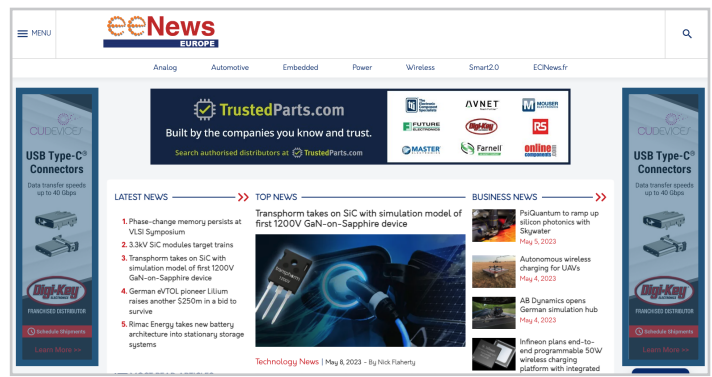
MENU

eeNews EUROPE

Analog Automotive Embedded Power Wireless Smart2.0 ECINews.fr

CUI DEVICES
USB Type-C® Connectors
Data transfer speeds up to 40 Gbps
Digi-Key ELECTRONICS
FRANCHISED DISTRIBUTOR
Schedule Shipments
Learn More >>

TrustedParts.com
Built by the companies you know and trust.
Search authorised distributors at TrustedParts.com
AVNET
MOUSER ELECTRONICS
FUTURE ELECTRONICS
Digi-Key
RS
MASTER
Farnell
online components

CUI DEVICES
USB Type-C® Connectors
Data transfer speeds up to 40 Gbps
Digi-Key ELECTRONICS
FRANCHISED DISTRIBUTOR
Schedule Shipments
Learn More >>

LATEST NEWS
1. Phase-change memory persists at VLSI Symposium
2. 3.3kV SiC modules target trains
3. Transphorm takes on SiC with simulation model of first 1200V GaN-on-Sapphire device
4. German eVTOL pioneer Lilium raises another $250m in a bid to survive
5. Rimac Energy takes new battery architecture into stationary storage systems

TOP NEWS
Transphorm takes on SiC with simulation model of first 1200V GaN-on-Sapphire device
Technology News | May 8, 2023 - By Nick Flaherty

BUSINESS NEWS
PsiQuantum to ramp up silicon photonics with Skywater
May 5, 2023
Autonomous wireless charging for UAVs
May 4, 2023
AB Dynamics opens German simulation hub
May 4, 2023
Infineon plans end-to-end programmable 50W wireless charging platform with integrated